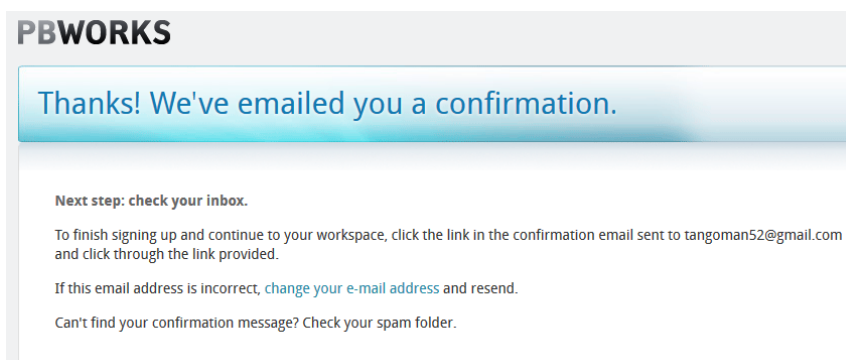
PBWORKS

Thanks! We've emailed you a confirmation.

Next step: check your inbox.

To finish signing up and continue to your workspace, click the link in the confirmation email sent to tangoman52@gmail.com and click through the link provided.

If this email address is incorrect, change your e-mail address and resend.

Can't find your confirmation message? Check your spam folder.